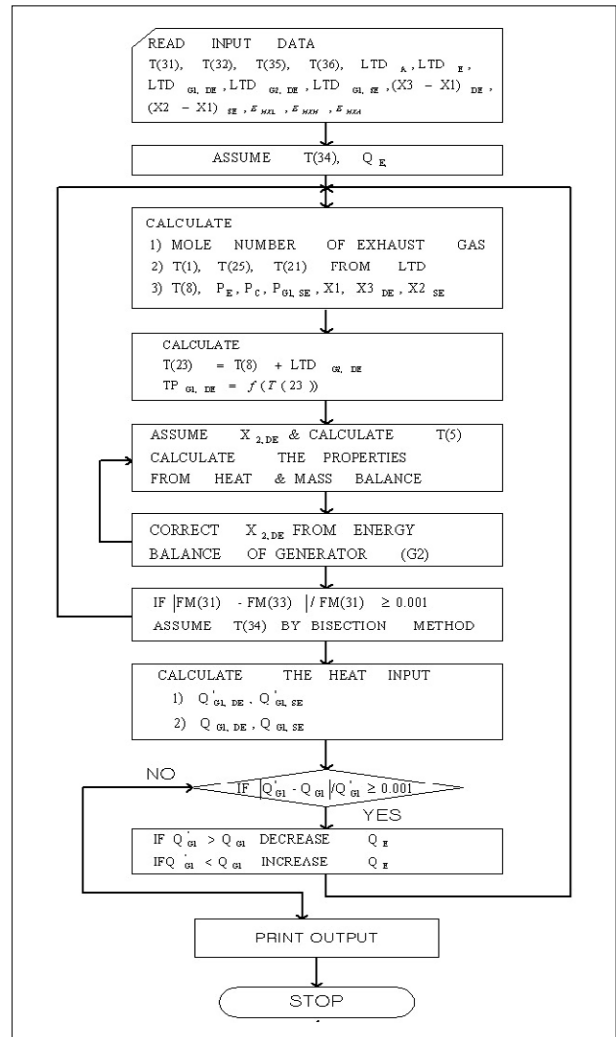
READ INPUT DATA
T(31), T(32), T(35), T(36), LTD $_{A}$, LTD $_{E}$, LTD $_{G1, DE}$, LTD $_{G2, DE}$, LTD $_{G1, SE}$, (X3 − X1) $_{DE}$, (X2 − X1) $_{SE}$, $\varepsilon_{HXL}$, $\varepsilon_{HXH}$, $\varepsilon_{HXA}$

ASSUME T(34), Q $_{E}$

CALCULATE
1) MOLE NUMBER OF EXHAUST GAS
2) T(1), T(25), T(21) FROM LTD
3) T(8), P$_{E}$, P$_{C}$, P$_{G1, SE}$, X1, X3 $_{DE}$, X2 $_{SE}$

CALCULATE
T(23) = T(8) + LTD $_{G2, DE}$
TP $_{G1, DE}$ = $f(T(23))$

ASSUME X $_{2, DE}$ & CALCULATE T(5)
CALCULATE THE PROPERTIES FROM HEAT & MASS BALANCE

CORRECT X $_{2, DE}$ FROM ENERGY BALANCE OF GENERATOR (G2)

IF |FM(31) - FM(33) |/ FM(31) ≥ 0.001
ASSUME T(34) BY BISECTION METHOD

CALCULATE THE HEAT INPUT
1) $Q'_{G1, DE}$, $Q'_{G1, SE}$
2) $Q_{G1, DE}$, $Q_{G1, SE}$

NO

IF $|Q'_{G1} - Q_{G1}|/Q'_{G1} \geq 0.001$

YES

IF $Q'_{G1} > Q_{G1}$ DECREASE Q $_{E}$
IF$Q'_{G1} < Q_{G1}$ INCREASE Q $_{E}$

PRINT OUTPUT

STOP